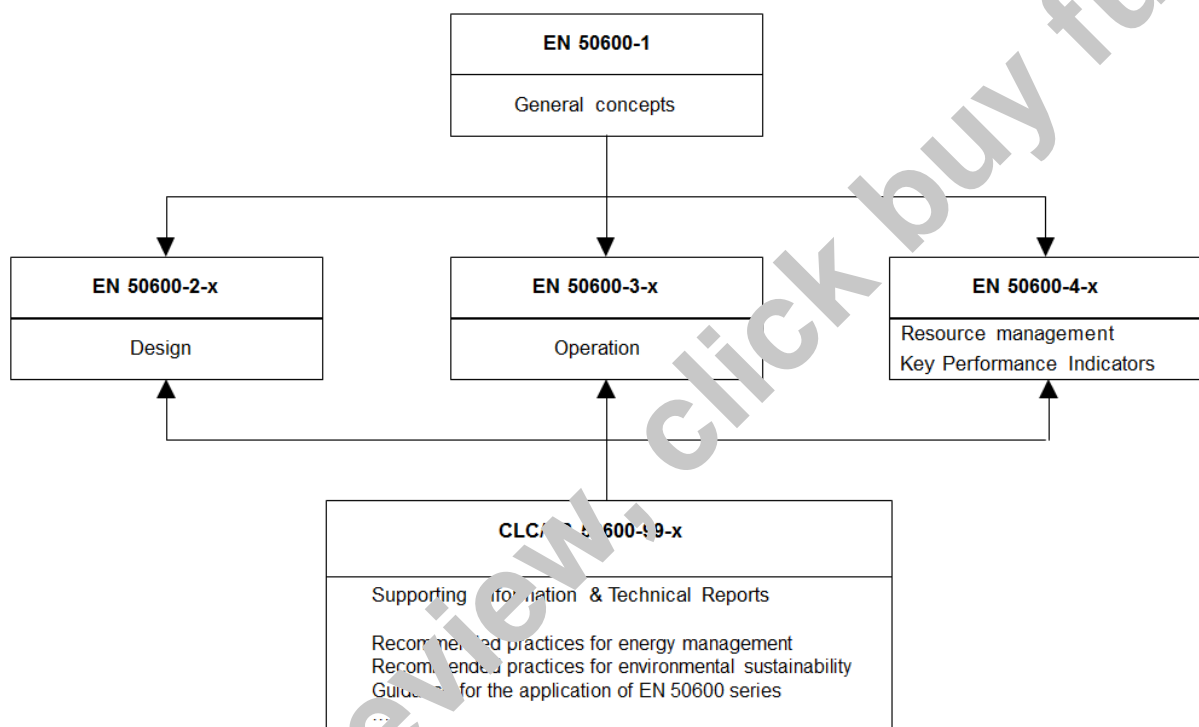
EN 50600-1

General concepts

EN 50600-2-x

Design

EN 50600-3-x

Operation

EN 50600-4-x

Resource management
Key Performance Indicators

CLC/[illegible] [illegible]600-99-x

Supporting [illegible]formation & Technical Reports

Recom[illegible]ed practices for energy management
Recom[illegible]ended practices for environmental sustainability
Guid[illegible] for the application of EN 50600 series
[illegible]

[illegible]eview, click buy f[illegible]